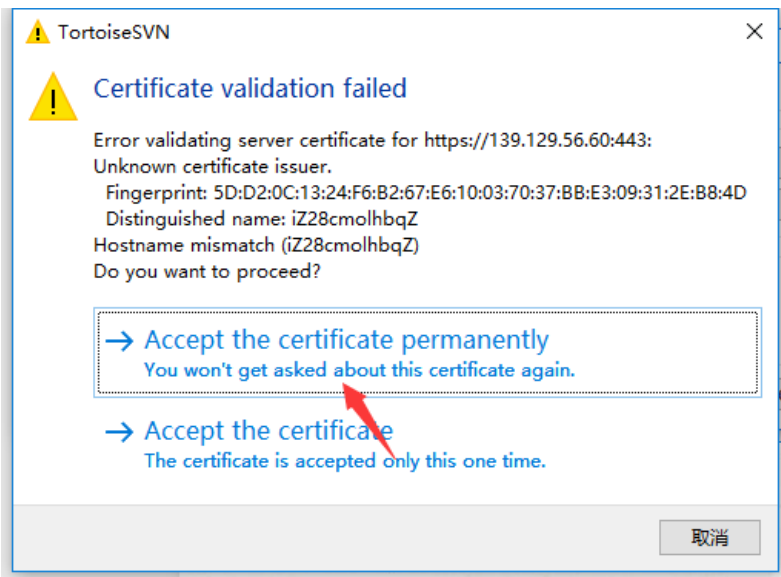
TortoiseSVN

Certificate validation failed

Error validating server certificate for https://139.129.56.60:443:
Unknown certificate issuer.
Fingerprint: 5D:D2:0C:13:24:F6:B2:67:E6:10:03:70:37:BB:E3:09:31:2E:B8:4D
Distinguished name: iZ28cmolhbqZ
Hostname mismatch (iZ28cmolhbqZ)
Do you want to proceed?

→ Accept the certificate permanently
You won't get asked about this certificate again.

→ Accept the certificate
The certificate is accepted only this one time.

取消